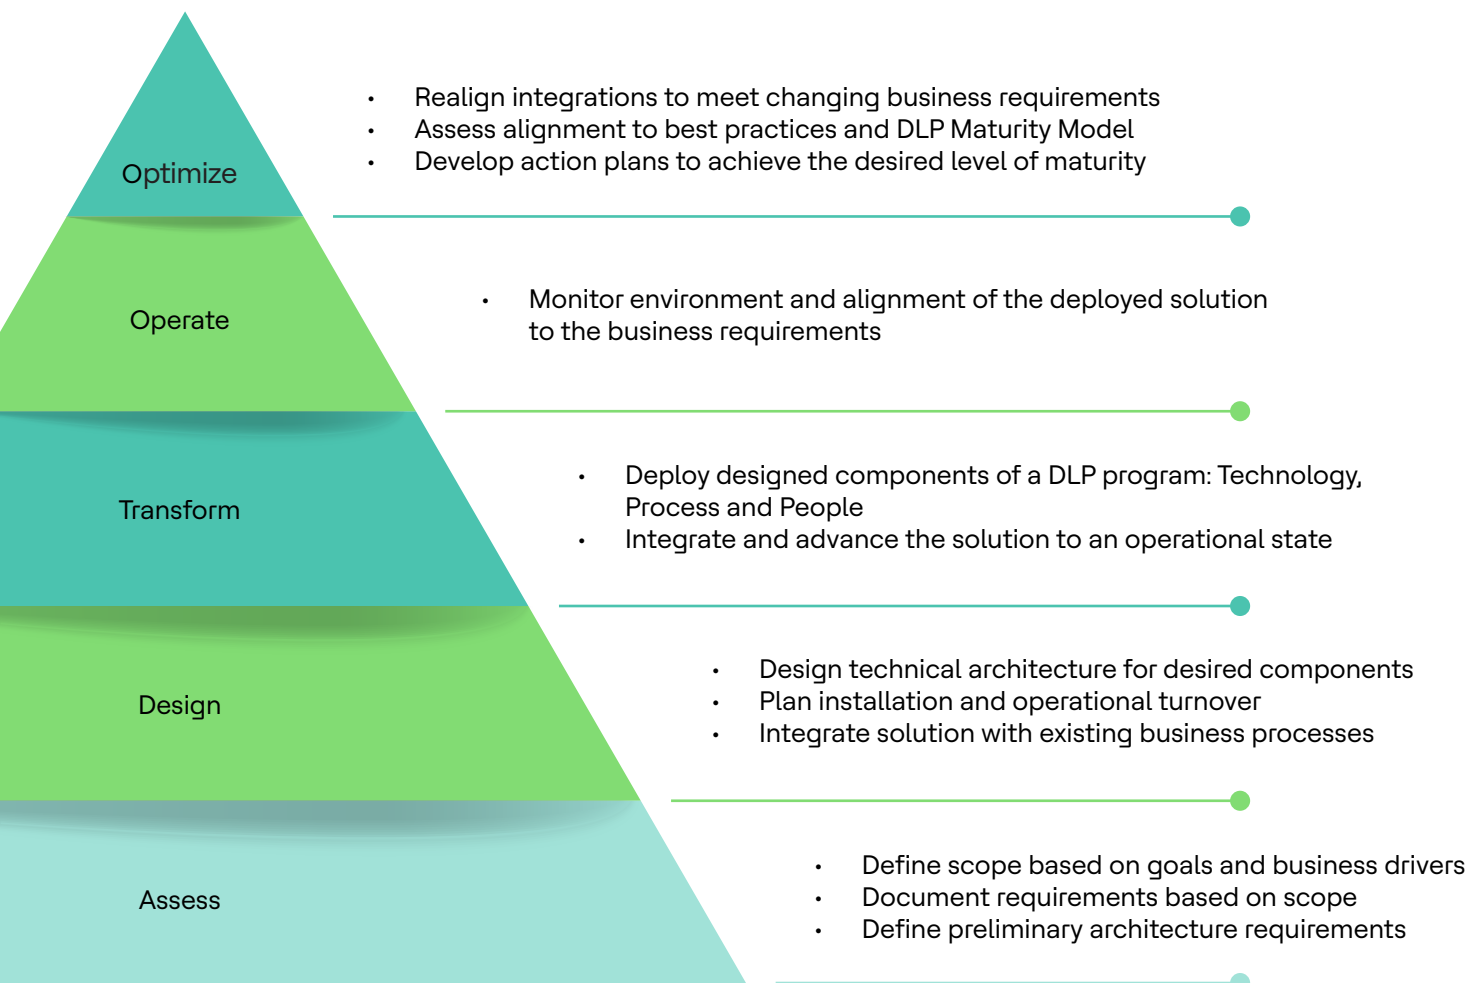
Optimize

- Realign integrations to meet changing business requirements
- Assess alignment to best practices and DLP Maturity Model
- Develop action plans to achieve the desired level of maturity

Operate

- Monitor environment and alignment of the deployed solution to the business requirements

Transform

- Deploy designed components of a DLP program: Technology, Process and People
- Integrate and advance the solution to an operational state

Design

- Design technical architecture for desired components
- Plan installation and operational turnover
- Integrate solution with existing business processes

Assess

- Define scope based on goals and business drivers
- Document requirements based on scope
- Define preliminary architecture requirements